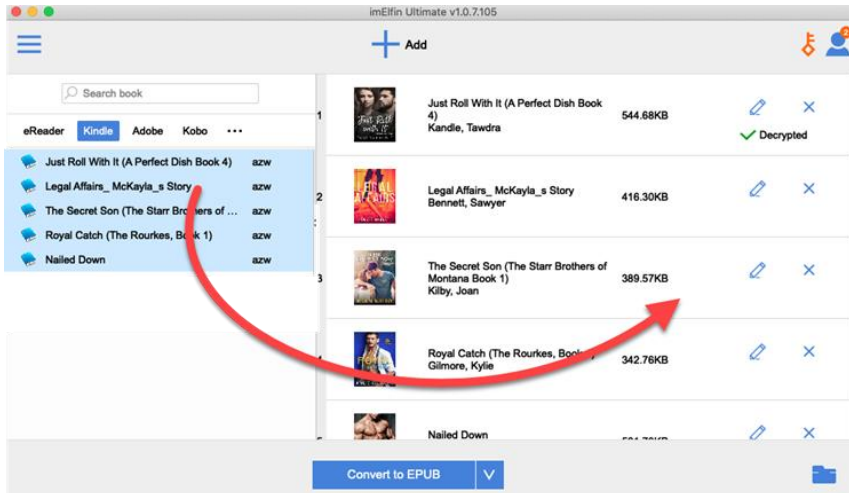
imElfin Ultimate v1.0.7.105

Add

Search book

eReader Kindle Adobe Kobo ...

Just Roll With It (A Perfect Dish Book 4) azw
Legal Affairs_ McKayla_s Story azw
The Secret Son (The Starr Brothers of ... azw
Royal Catch (The Rourkes, Book 1) azw
Nailed Down azw

1 Just Roll With It (A Perfect Dish Book 4)
Kandle, Tawdra
544.68KB
Decrypted

2 Legal Affairs_ McKayla_s Story
Bennett, Sawyer
416.30KB

3 The Secret Son (The Starr Brothers of Montana Book 1)
Kilby, Joan
389.57KB

Royal Catch (The Rourkes, Book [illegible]
Gilmore, Kylie
342.76KB

Nailed Down
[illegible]

Convert to EPUB